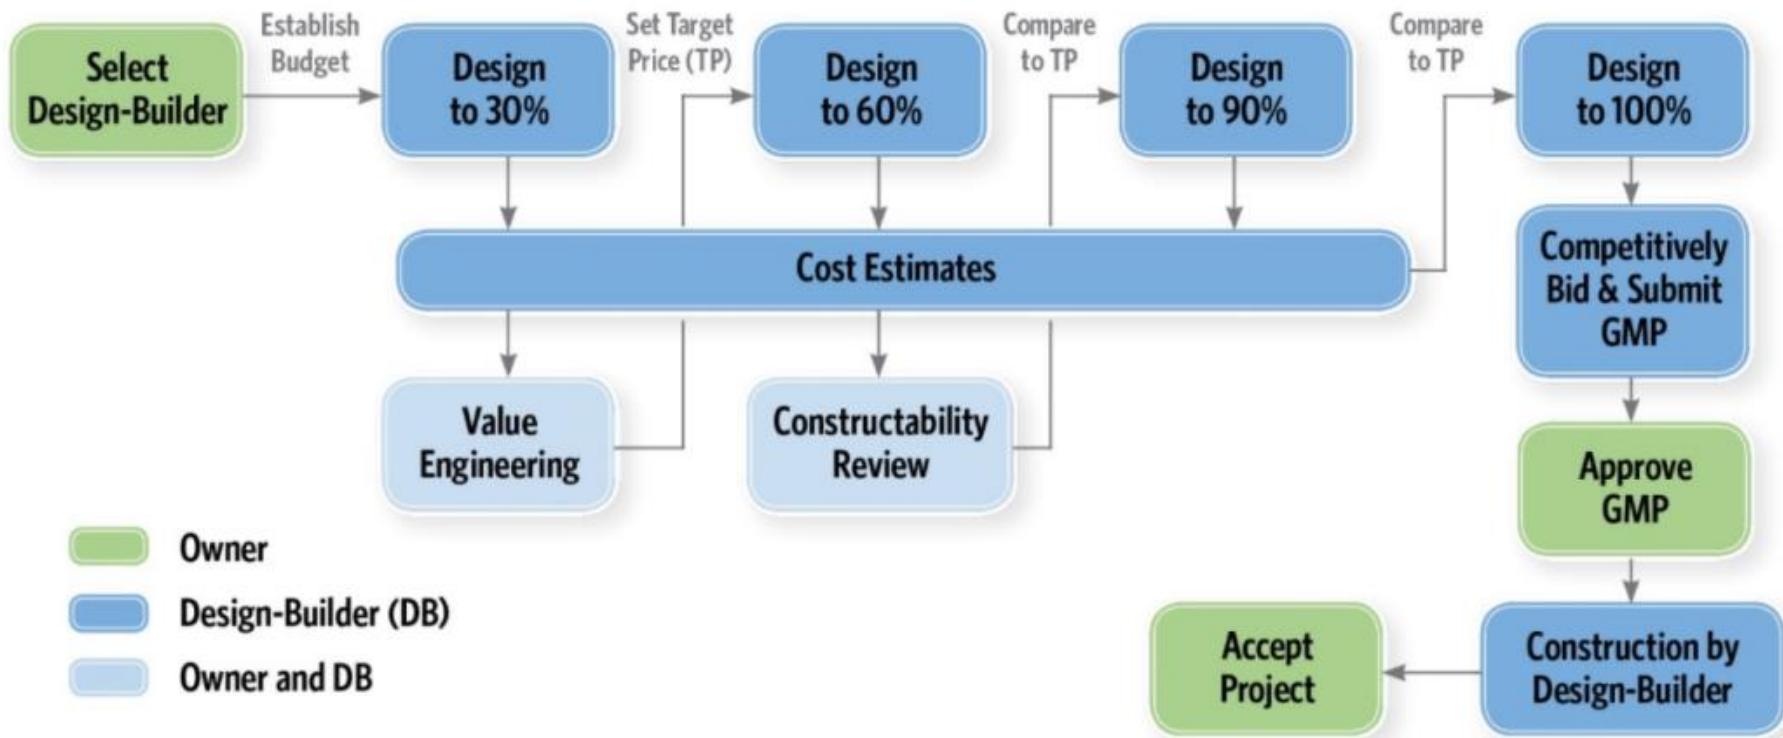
Select Design-Builder

Establish Budget

Design to 30%

Set Target Price (TP)

Design to 60%

Compare to TP

Design to 90%

Compare to TP

Design to 100%

Cost Estimates

Competitively Bid & Submit GMP

Value Engineering

Constructability Review

Approve GMP

Owner

Design-Builder (DB)

Owner and DB

Accept Project

Construction by Design-Builder